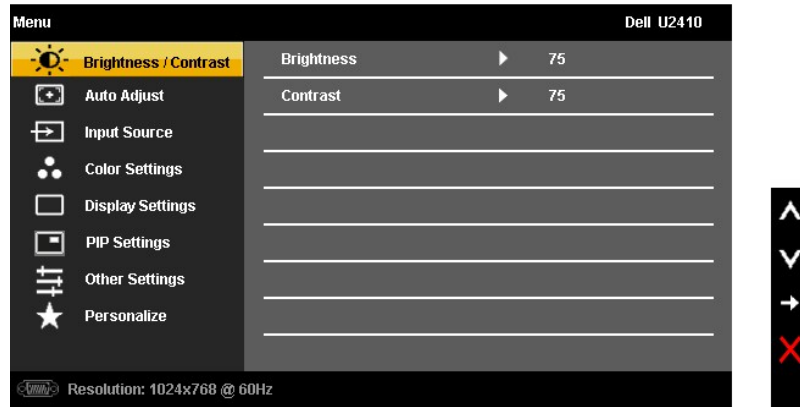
Menu
Dell U2410

Brightness / Contrast
Auto Adjust
Input Source
Color Settings
Display Settings
PIP Settings
Other Settings
Personalize

| Brightness | 75 |
|---|---|
| Contrast | 75 |

Resolution: 1024x768 @ 60Hz